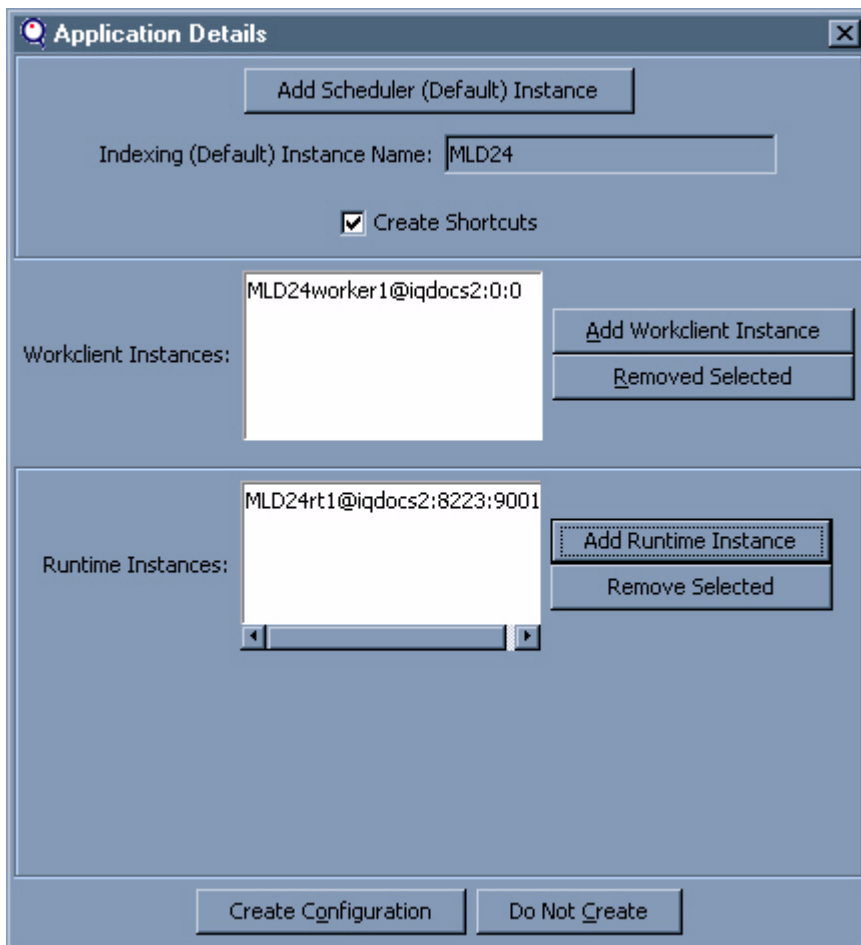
Application Details

Add Scheduler (Default) Instance

Indexing (Default) Instance Name: MLD24

Create Shortcuts

Workclient Instances:

MLD24worker1@iqdocs2:0:0

Add Workclient Instance

Removed Selected

Runtime Instances:

MLD24rt1@iqdocs2:8223:9001

Add Runtime Instance

Remove Selected

Create Configuration

Do Not Create